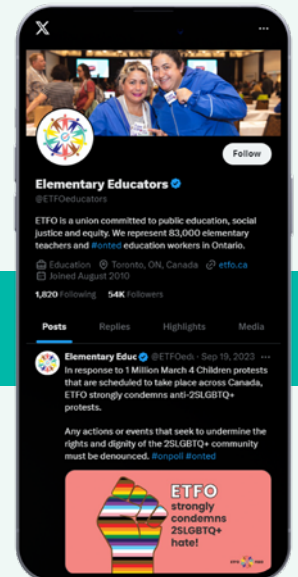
𝕏

Follow

Elementary Educators
@ETFOeducators

ETFO is a union committed to public education, social justice and equity. We represent 83,000 elementary teachers and #onted education workers in Ontario.

Education Toronto, ON, Canada etfo.ca
Joined August 2010

1,820 Following 54K Followers

Posts Replies Highlights Media

Elementary Educ @ETFOedu · Sep 19, 2023
In response to 1 Million March 4 Children protests that are scheduled to take place across Canada, ETFO strongly condemns anti-2SLGBTQ+ protests.

Any actions or events that seek to undermine the rights and dignity of the 2SLGBTQ+ community must be denounced. #onpoli #onted

ETFO strongly condemns 2SLGBTQ+ hate!

ETFO FEO